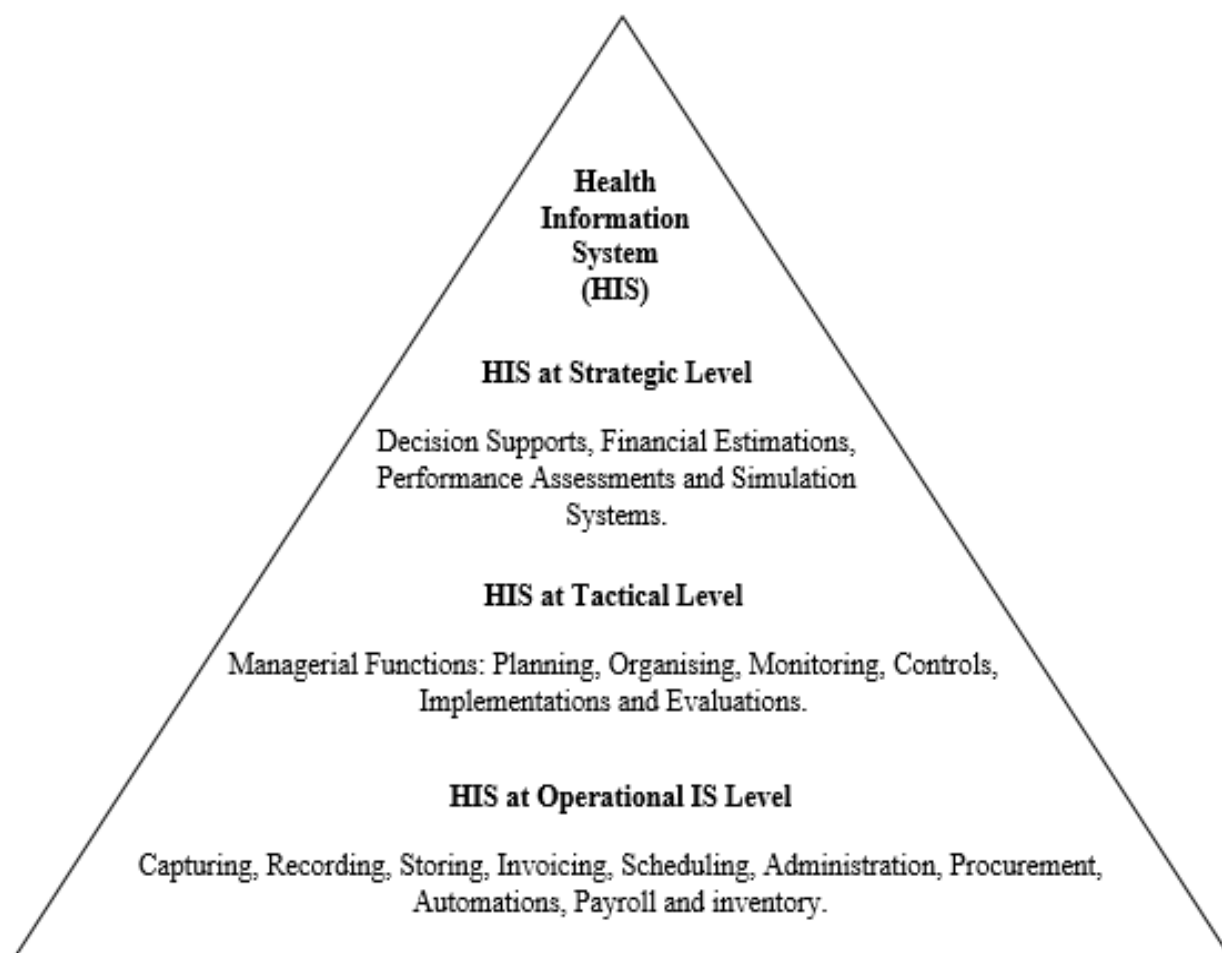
Health Information System (HIS)

HIS at Strategic Level

Decision Supports, Financial Estimations, Performance Assessments and Simulation Systems.

HIS at Tactical Level

Managerial Functions: Planning, Organising, Monitoring, Controls, Implementations and Evaluations.

HIS at Operational IS Level

Capturing, Recording, Storing, Invoicing, Scheduling, Administration, Procurement, Automations, Payroll and inventory.